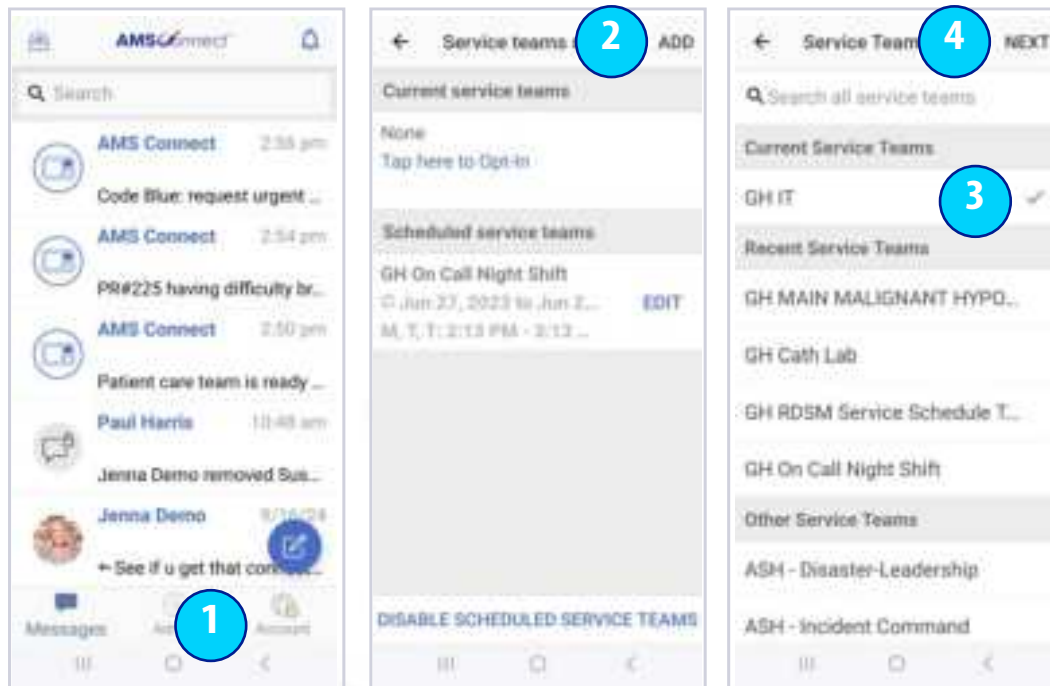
AMSConnect

Search

AMS Connect 2:55 pm
Code Blue: request urgent ...

AMS Connect 2:54 pm
PR#225 having difficulty br...

AMS Connect 2:50 pm
Patient care team is ready ...

Paul Harris 10:48 am
Jenna Demo removed Sus...

Jenna Demo 9/16/24
← See if u get that con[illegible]

Messages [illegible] Account

1

Service teams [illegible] ADD

2

Current service teams
None
Tap here to Opt-in

Scheduled service teams
GH On Call Night Shift
Jun 27, 2023 to Jun 2...
M, T, T: 2:13 PM - 2:13 ...
EDIT

DISABLE SCHEDULED SERVICE TEAMS

Service Team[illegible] NEXT

4

Search all service teams

Current Service Teams
GH IT

3

Recent Service Teams
GH MAIN MALIGNANT HYPO...
GH Cath Lab
GH RDSM Service Schedule T...
GH On Call Night Shift

Other Service Teams
ASH - Disaster-Leadership
ASH - Incident Command